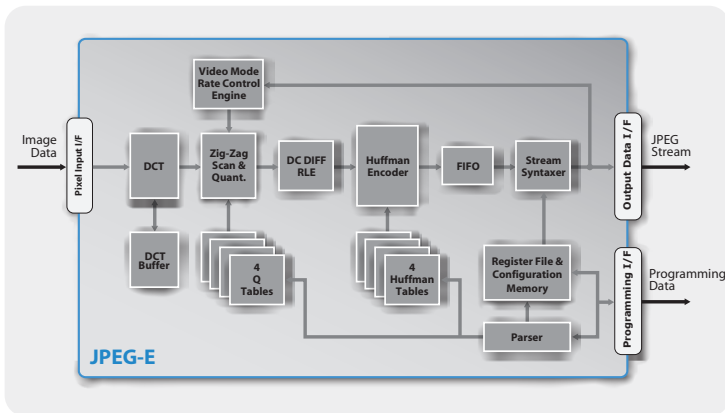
Image Data

Pixel Input I/F

Video Mode Rate Control Engine

DCT

Zig-Zag Scan & Quant.

DC DIFF RLE

Huffman Encoder

FIFO

Stream Syntaxer

Output Data I/F

JPEG Stream

DCT Buffer

4 Q Tables

4 Huffman Tables

Register File & Configuration Memory

Programming I/F

Programming Data

Parser

JPEG-E